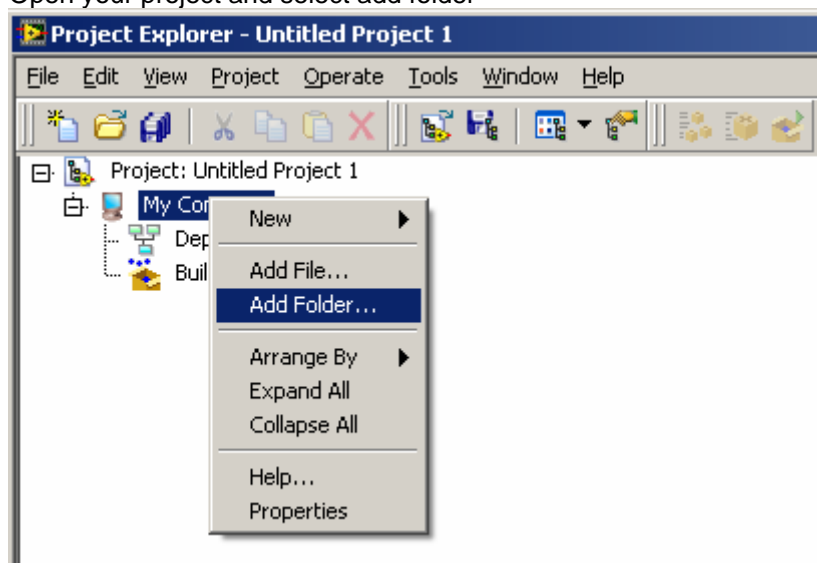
Open your project and select add folder

Project Explorer - Untitled Project 1

File Edit View Project Operate Tools Window Help

Project: Untitled Project 1
My Co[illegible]
Dep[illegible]
Buil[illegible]

New
Add File...
Add Folder...
Arrange By
Expand All
Collapse All
Help...
Properties